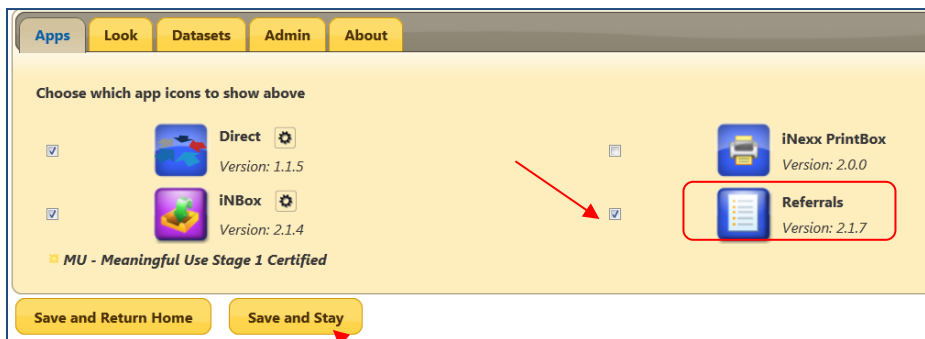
Apps Look Datasets Admin About

Choose which app icons to show above

Direct
Version: 1.1.5

iNexx PrintBox
Version: 2.0.0

iNBox
Version: 2.1.4

Referrals
Version: 2.1.7

MU - Meaningful Use Stage 1 Certified

Save and Return Home

Save and Stay